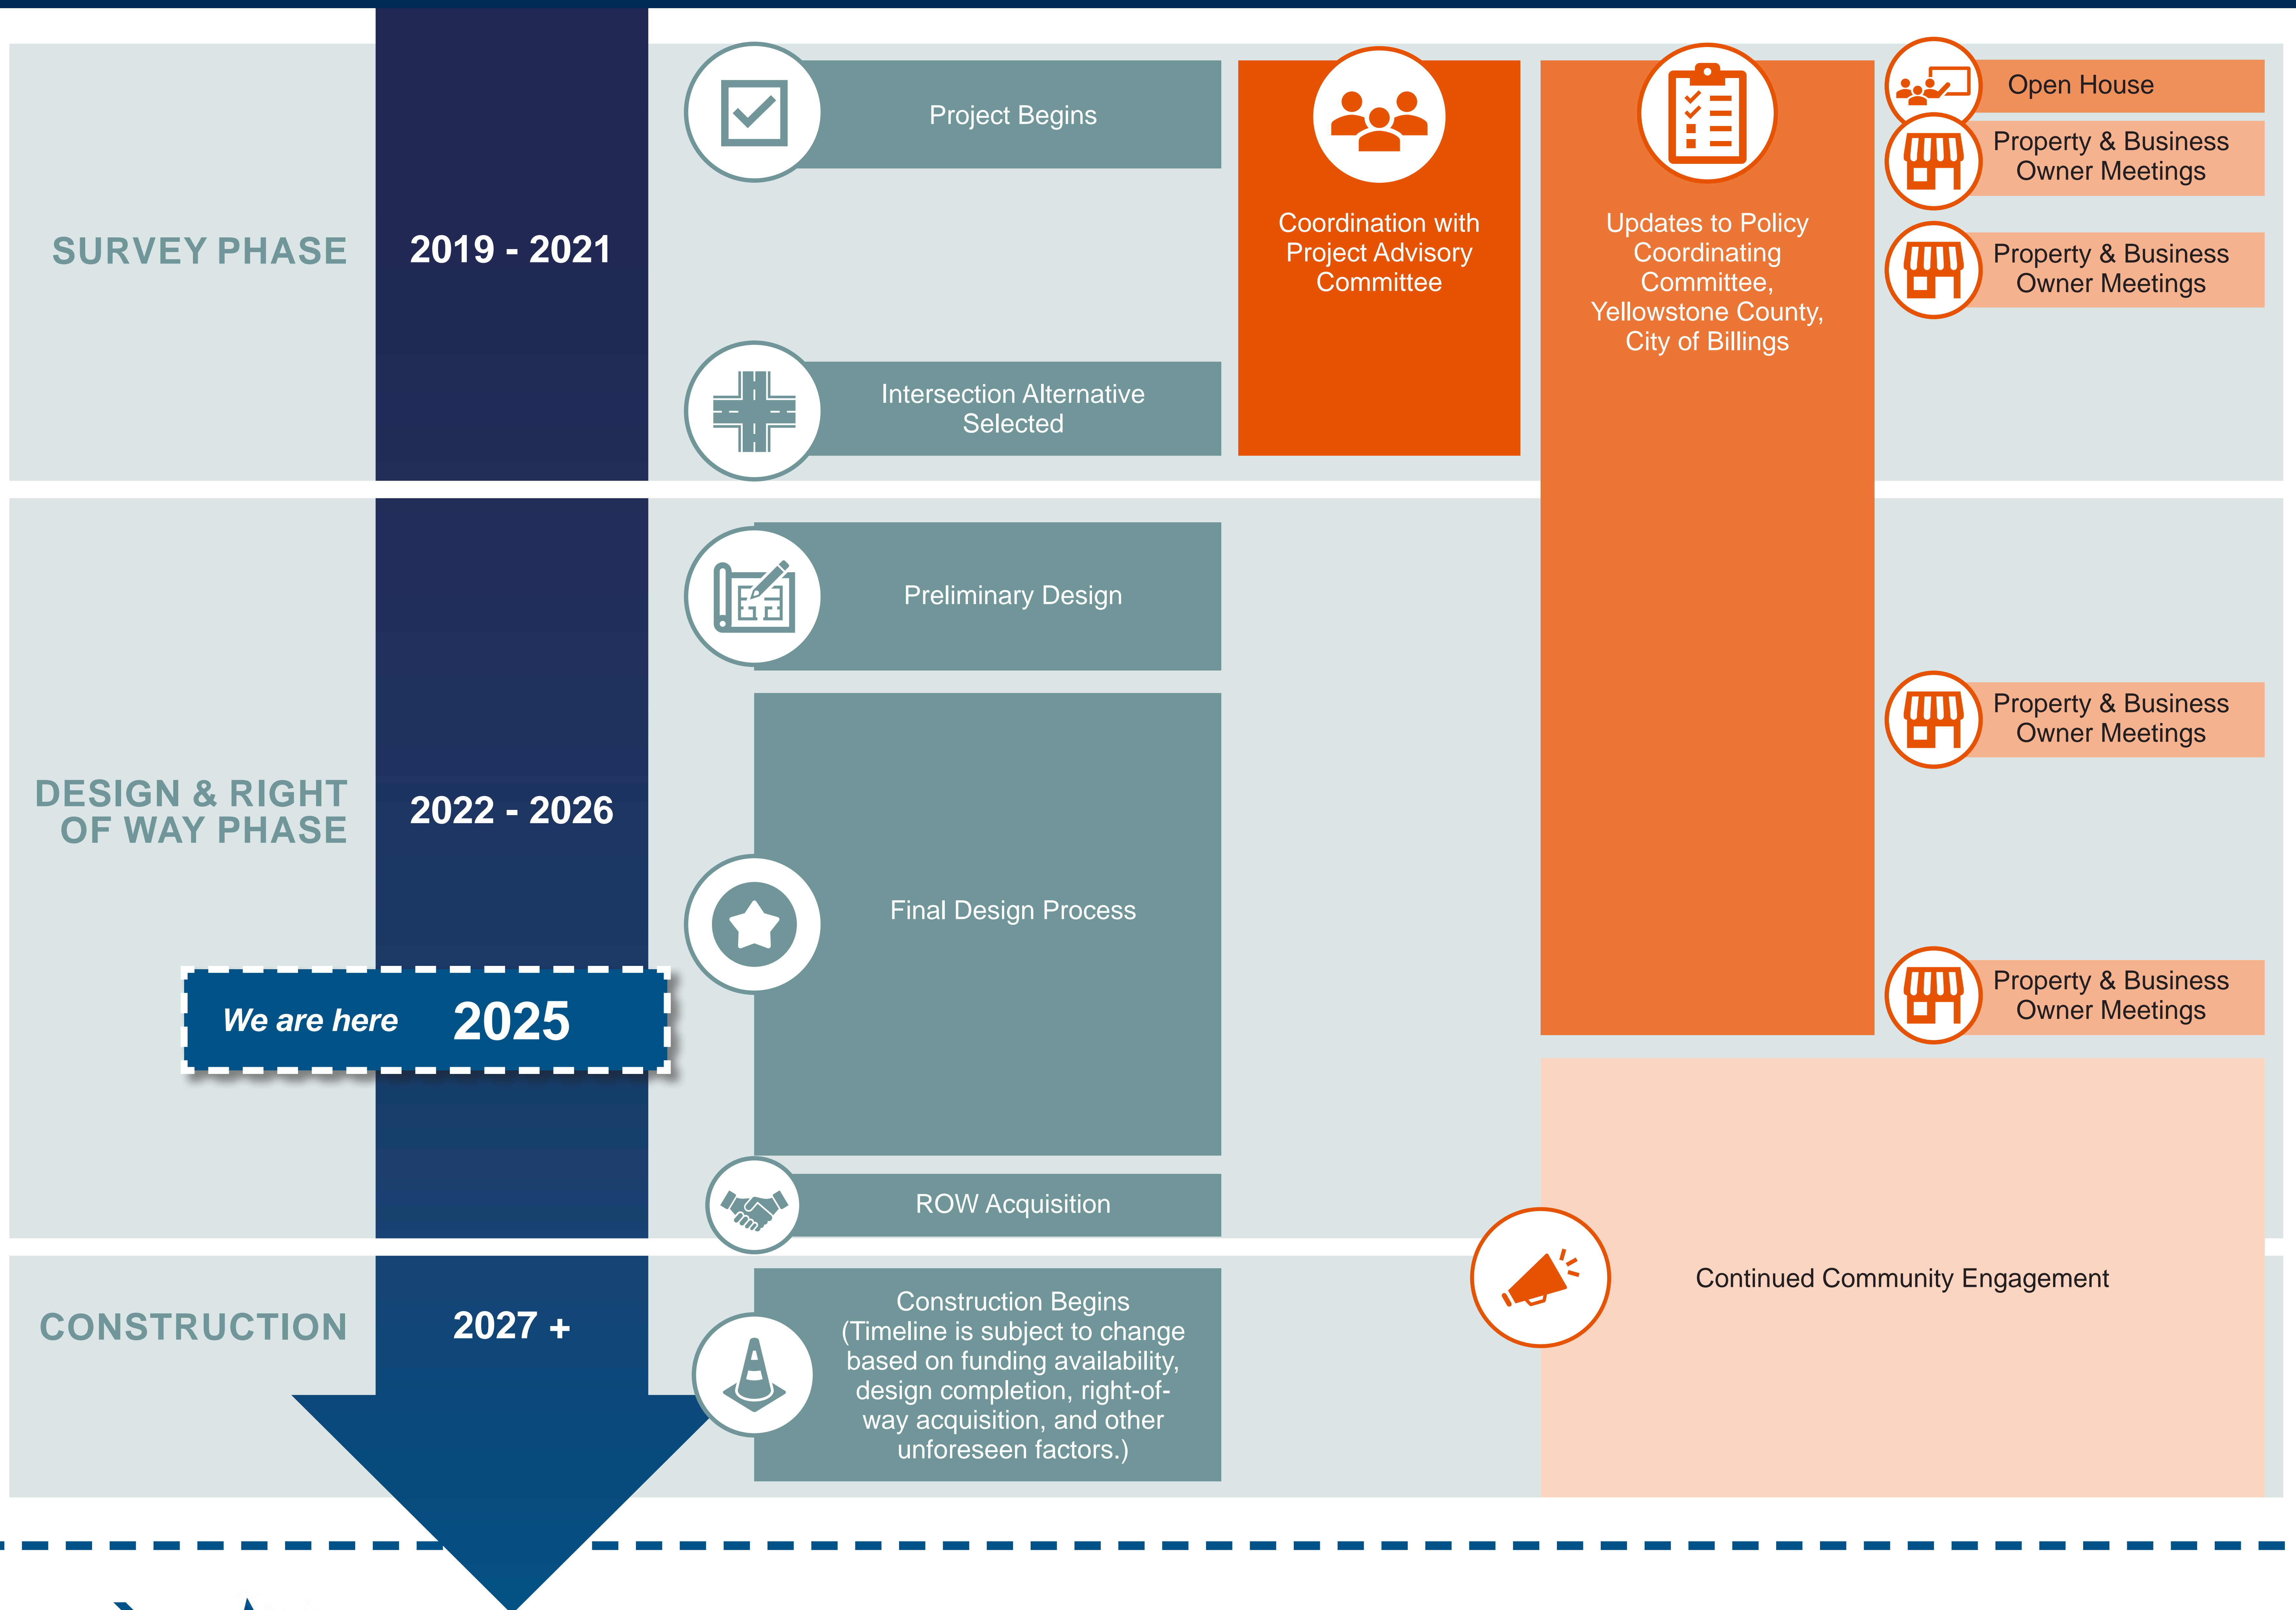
SURVEY PHASE

2019 - 2021

Project Begins

Intersection Alternative Selected

Coordination with Project Advisory Committee

Updates to Policy Coordinating Committee, Yellowstone County, City of Billings

Open House

Property & Business Owner Meetings

Property & Business Owner Meetings

DESIGN & RIGHT OF WAY PHASE

2022 - 2026

Preliminary Design

Final Design Process

ROW Acquisition

Property & Business Owner Meetings

Property & Business Owner Meetings

We are here 2025

CONSTRUCTION

2027 +

Construction Begins (Timeline is subject to change based on funding availability, design completion, right-of-way acquisition, and other unforeseen factors.)

Continued Community Engagement